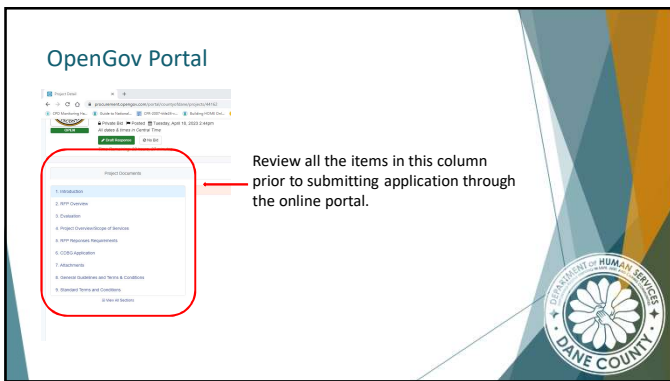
OpenGov Portal

Project Detail

procurement.opengov.com/portal/countyofdane/projects/44162

OPEN

Private Bid Posted Tuesday, April 19, 2022 2:44pm

All dates & times in Central Time

Submit Response

Project Documents

1. Introduction

2. RFP Overview

3. Evaluation

4. Project Overview/Scope of Services

5. RFP Response Requirements

6. CDBG Application

7. Attachments

8. General Guidelines and Terms & Conditions

9. Standard Terms and Conditions

View All Sections

Review all the items in this column prior to submitting application through the online portal.

DEPARTMENT of HUMAN SERVICES

DANE COUNTY